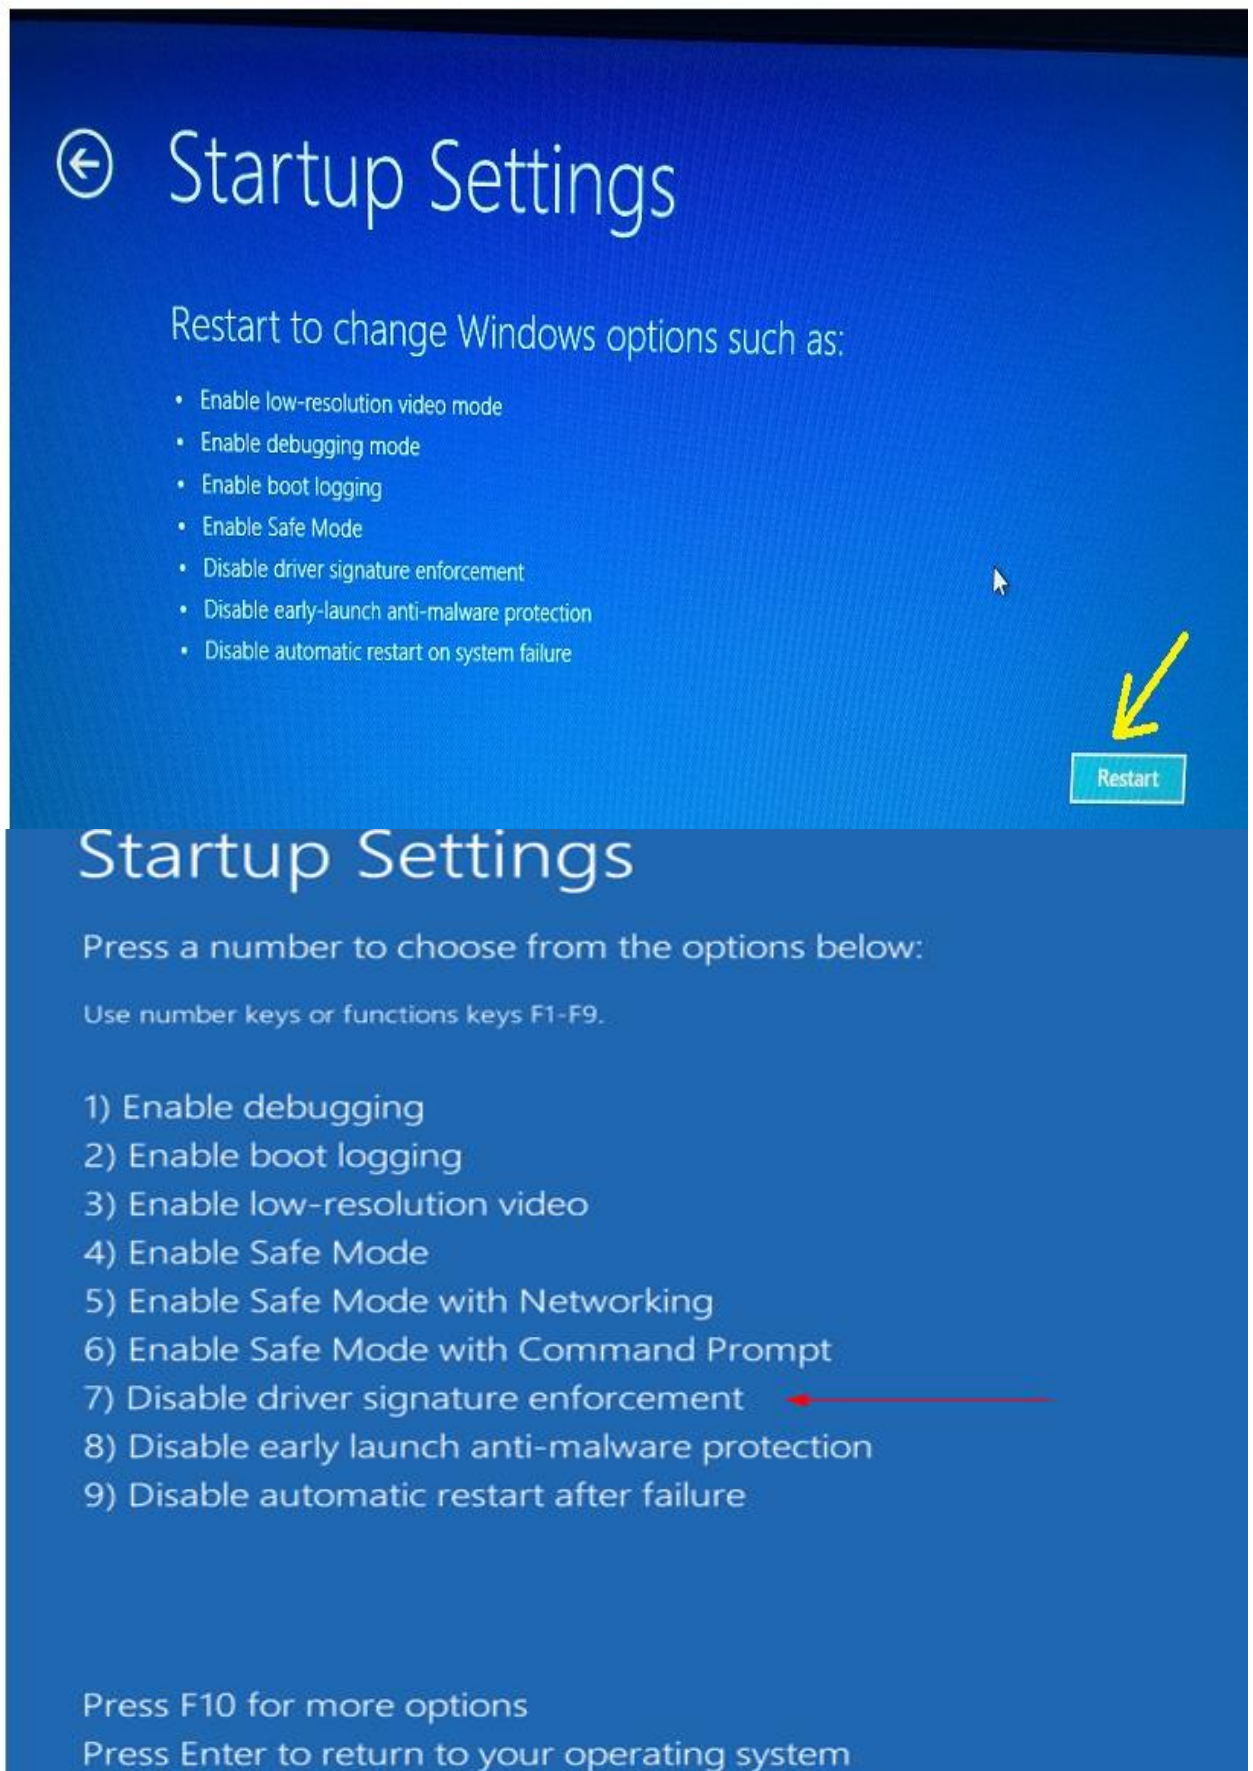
Startup Settings

Restart to change Windows options such as:

• Enable low-resolution video mode
• Enable debugging mode
• Enable boot logging
• Enable Safe Mode
• Disable driver signature enforcement
• Disable early-launch anti-malware protection
• Disable automatic restart on system failure

Restart

Startup Settings

Press a number to choose from the options below:

Use number keys or functions keys F1-F9.

1) Enable debugging
2) Enable boot logging
3) Enable low-resolution video
4) Enable Safe Mode
5) Enable Safe Mode with Networking
6) Enable Safe Mode with Command Prompt
7) Disable driver signature enforcement
8) Disable early launch anti-malware protection
9) Disable automatic restart after failure

Press F10 for more options
Press Enter to return to your operating system